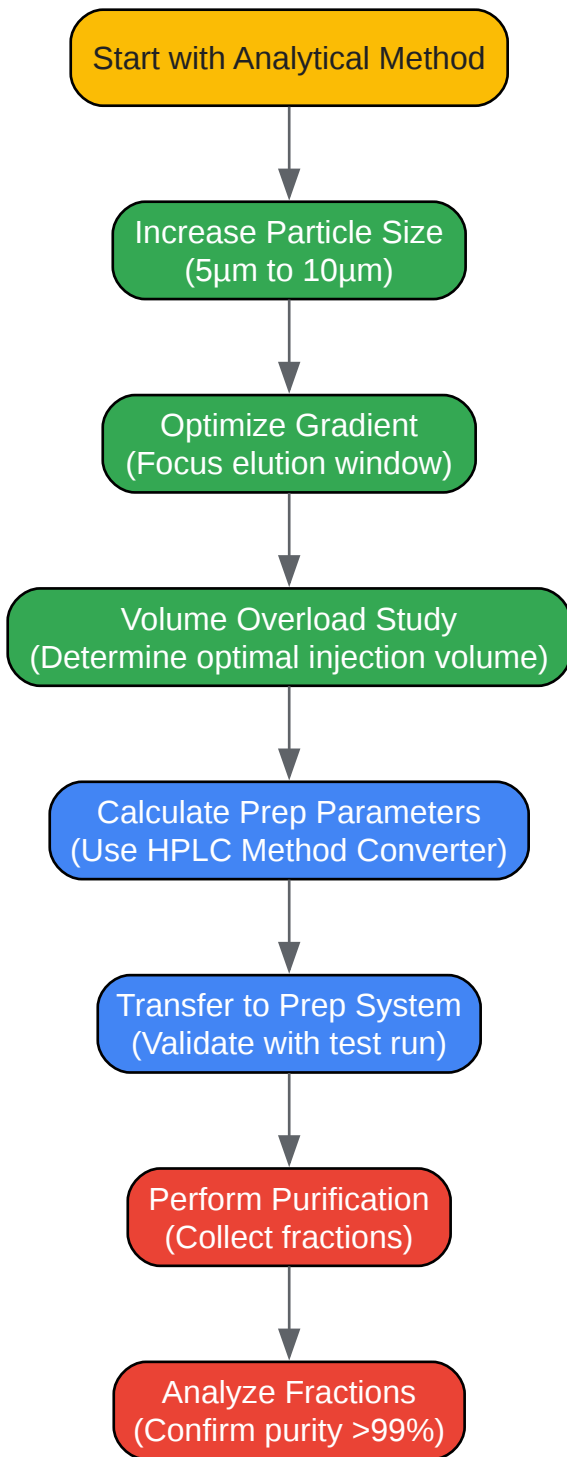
Start with Analytical Method

Increase Particle Size
(5µm to 10µm)

Optimize Gradient
(Focus elution window)

Volume Overload Study
(Determine optimal injection volume)

Calculate Prep Parameters
(Use HPLC Method Converter)

Transfer to Prep System
(Validate with test run)

Perform Purification
(Collect fractions)

Analyze Fractions
(Confirm purity >99%)